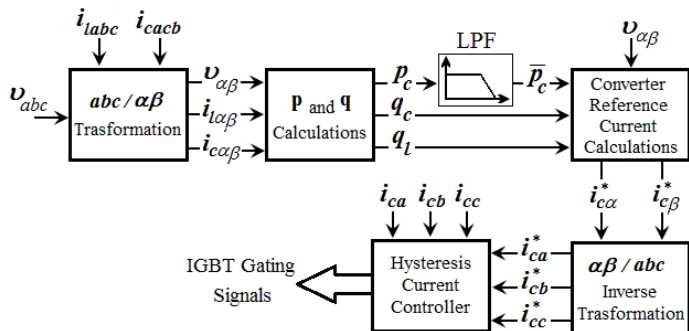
$i_{labc}$ $i_{cacb}$

$\upsilon_{abc}$

$abc / \alpha\beta$ Trasformation

$\upsilon_{\alpha\beta}$

$i_{l\alpha\beta}$

$i_{c\alpha\beta}$

p and q Calculations

$p_c$

$q_c$

$q_l$

LPF

$\overline{p}_c$

$\upsilon_{\alpha\beta}$

Converter Reference Current Calculations

$i^*_{c\alpha}$ $i^*_{c\beta}$

$i_{ca}$ $i_{cb}$ $i_{cc}$

IGBT Gating Signals

Hysteresis Current Controller

$i^*_{ca}$

$i^*_{cb}$

$i^*_{cc}$

$\alpha\beta / abc$ Inverse Trasformation